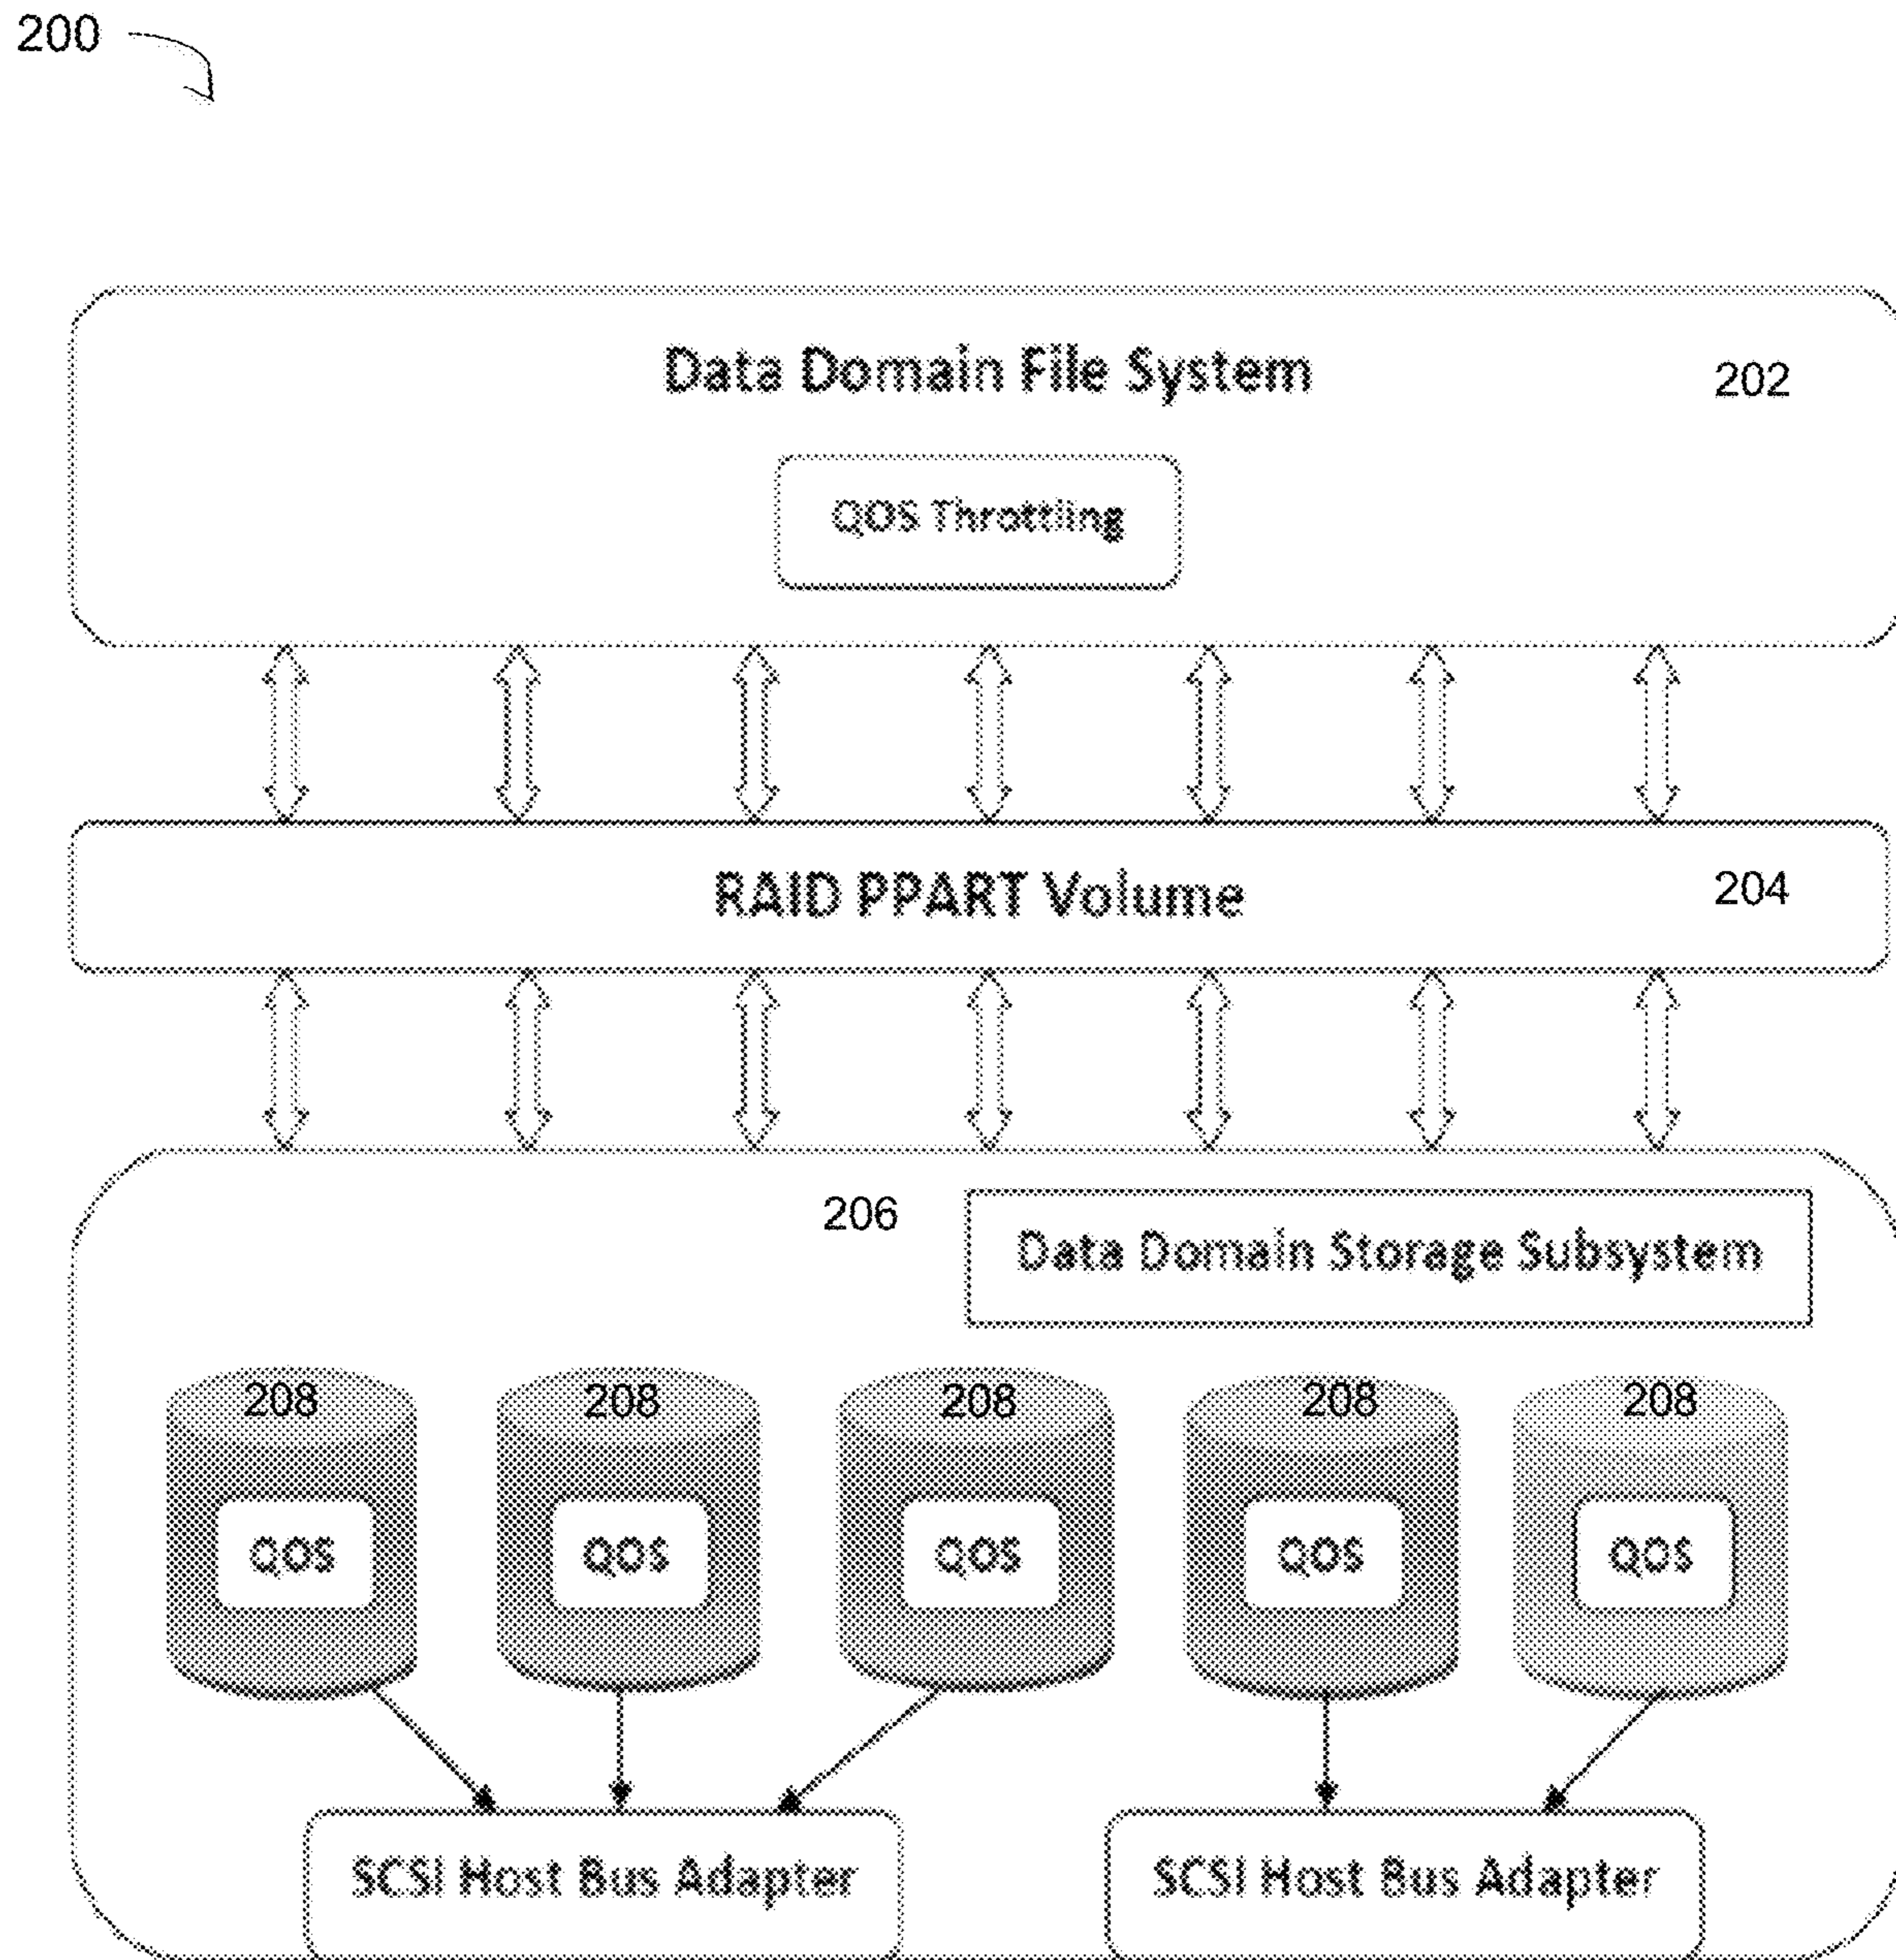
200

Data Domain File System

202

QOS Throttling

RAID PPART Volume

204

206

Data Domain Storage Subsystem

208

QOS

208

QOS

208

QOS

208

QOS

208

QOS

SCSI Host Bus Adapter

SCSI Host Bus Adapter